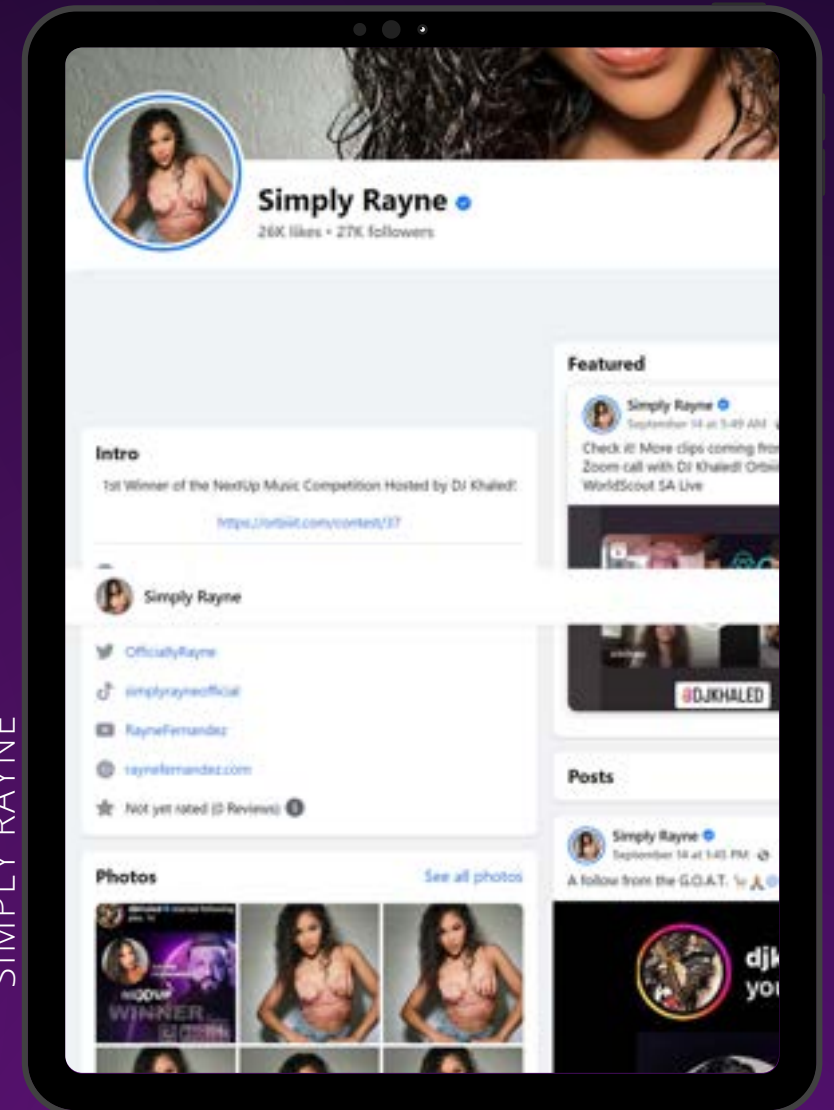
SIMPLY RAYNE

Simply Rayne
26K likes • 27K followers

Intro
1st Winner of the NextUp Music Competition Hosted by DJ Khaled!
https://orbiit.com/contest/37

Simply Rayne

OfficiallyRayne
simplyrayneofficial
RayneFernandez
raynefernandez.com
Not yet rated (0 Reviews)

Photos
See all photos

WINNER

Featured
Simply Rayne
September 14 at 5:49 AM
Check it! More clips coming fro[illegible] Zoom call with DJ Khaled! Orbi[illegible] WorldScout SA Live

@DJKHALED

Posts
Simply Rayne
September 14 at 1:45 PM
A follow from the G.O.A.T.

djk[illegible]
you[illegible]